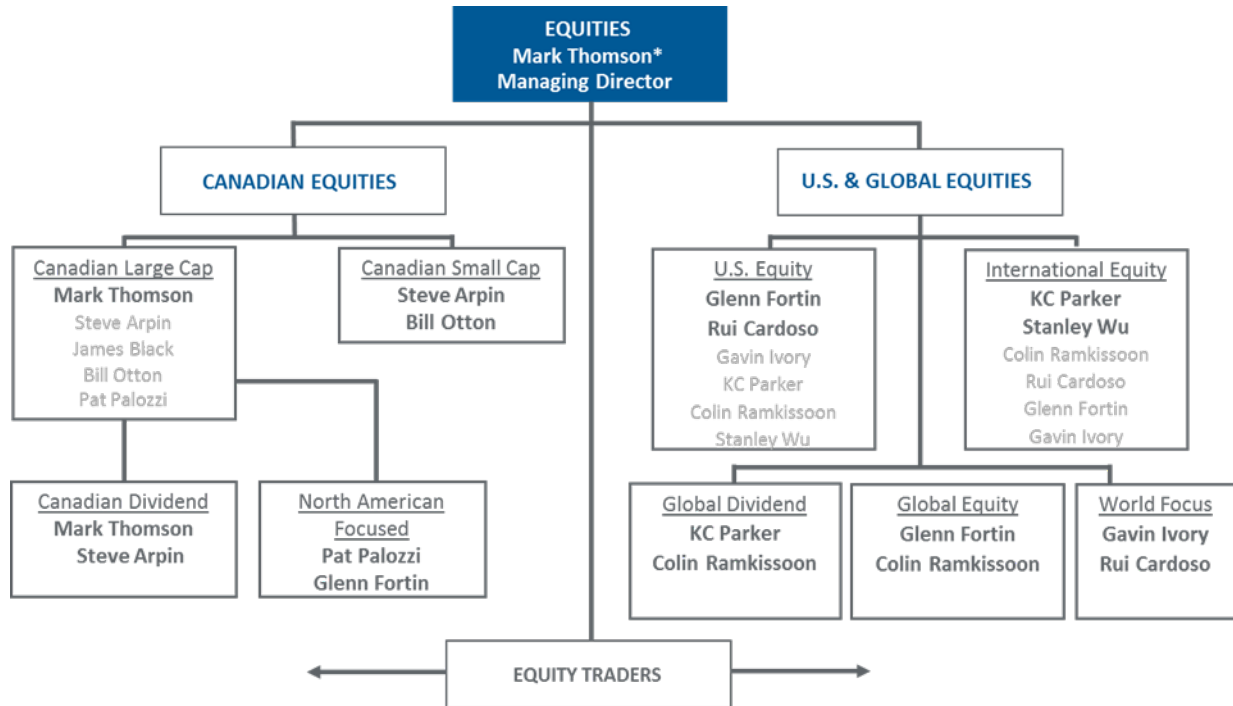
EQUITIES
Mark Thomson*
Managing Director

CANADIAN EQUITIES

U.S. & GLOBAL EQUITIES

Canadian Large Cap
Mark Thomson
Steve Arpin
James Black
Bill Otton
Pat Palozzi

Canadian Small Cap
Steve Arpin
Bill Otton

U.S. Equity
Glenn Fortin
Rui Cardoso
Gavin Ivory
KC Parker
Colin Ramkissoon
Stanley Wu

International Equity
KC Parker
Stanley Wu
Colin Ramkissoon
Rui Cardoso
Glenn Fortin
Gavin Ivory

Canadian Dividend
Mark Thomson
Steve Arpin

North American Focused
Pat Palozzi
Glenn Fortin

Global Dividend
KC Parker
Colin Ramkissoon

Global Equity
Glenn Fortin
Colin Ramkissoon

World Focus
Gavin Ivory
Rui Cardoso

EQUITY TRADERS